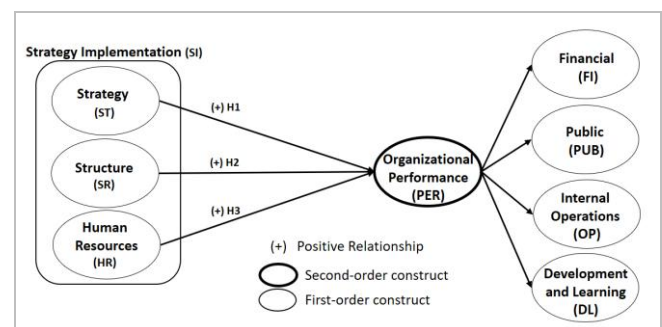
Strategy Implementation (SI)

Strategy (ST)

Structure (SR)

Human Resources (HR)

(+) H1

(+) H2

(+) H3

Organizational Performance (PER)

Financial (FI)

Public (PUB)

Internal Operations (OP)

Development and Learning (DL)

(+) Positive Relationship

Second-order construct

First-order construct